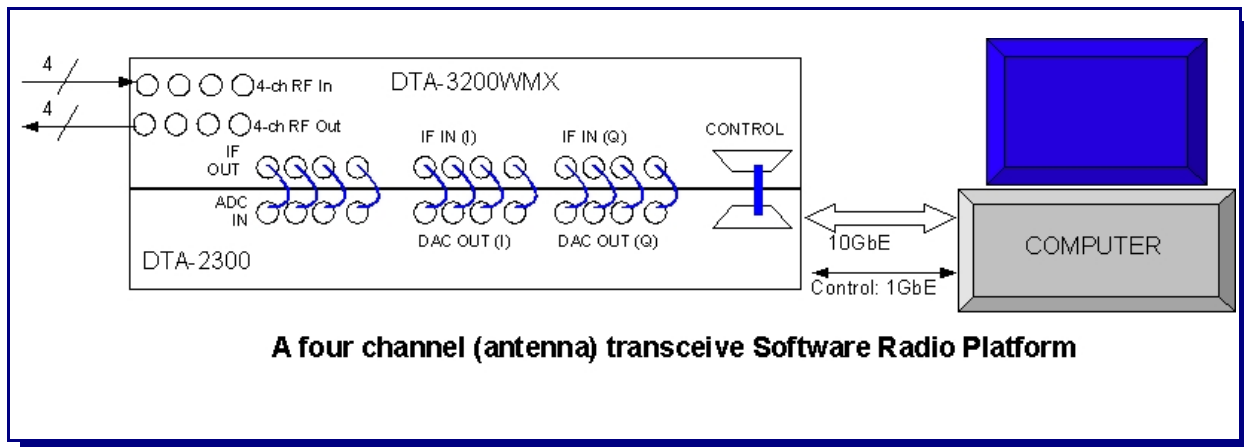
4

4-ch RF In

DTA-3200WMX

4

4-ch RF Out

IF IN (I)

IF IN (Q)

CONTROL

IF OUT

ADC IN

DAC OUT (I)

DAC OUT (Q)

DTA-2300

10GbE

COMPUTER

Control: 1GbE

A four channel (antenna) transceive Software Radio Platform